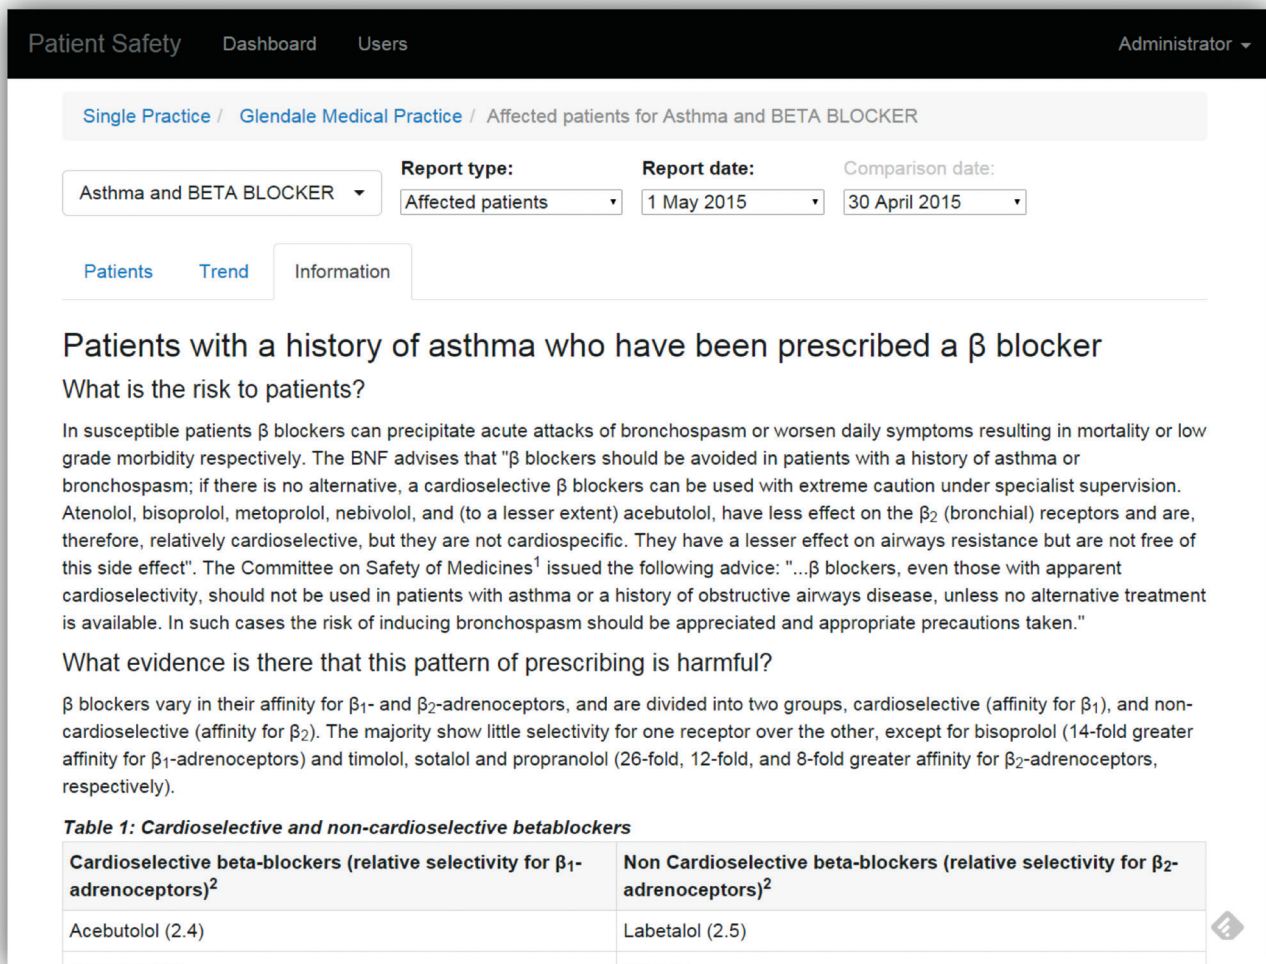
Patient Safety Dashboard Users Administrator

Single Practice / Glendale Medical Practice / Affected patients for Asthma and BETA BLOCKER

Asthma and BETA BLOCKER

Report type: Affected patients

Report date: 1 May 2015

Comparison date: 30 April 2015

Patients Trend Information

Patients with a history of asthma who have been prescribed a β blocker

What is the risk to patients?

In susceptible patients β blockers can precipitate acute attacks of bronchospasm or worsen daily symptoms resulting in mortality or low grade morbidity respectively. The BNF advises that "β blockers should be avoided in patients with a history of asthma or bronchospasm; if there is no alternative, a cardioselective β blockers can be used with extreme caution under specialist supervision. Atenolol, bisoprolol, metoprolol, nebivolol, and (to a lesser extent) acebutolol, have less effect on the $β_2$ (bronchial) receptors and are, therefore, relatively cardioselective, but they are not cardiospecific. They have a lesser effect on airways resistance but are not free of this side effect". The Committee on Safety of Medicines$^1$ issued the following advice: "...β blockers, even those with apparent cardioselectivity, should not be used in patients with asthma or a history of obstructive airways disease, unless no alternative treatment is available. In such cases the risk of inducing bronchospasm should be appreciated and appropriate precautions taken."

What evidence is there that this pattern of prescribing is harmful?

β blockers vary in their affinity for $β_1$- and $β_2$-adrenoceptors, and are divided into two groups, cardioselective (affinity for $β_1$), and non-cardioselective (affinity for $β_2$). The majority show little selectivity for one receptor over the other, except for bisoprolol (14-fold greater affinity for $β_1$-adrenoceptors) and timolol, sotalol and propranolol (26-fold, 12-fold, and 8-fold greater affinity for $β_2$-adrenoceptors, respectively).

Table 1: Cardioselective and non-cardioselective betablockers

| Cardioselective beta-blockers (relative selectivity for $β_1$-adrenoceptors)$^2$ | Non Cardioselective beta-blockers (relative selectivity for $β_2$-adrenoceptors)$^2$ |
|---|---|
| Acebutolol (2.4) | Labetalol (2.5) |